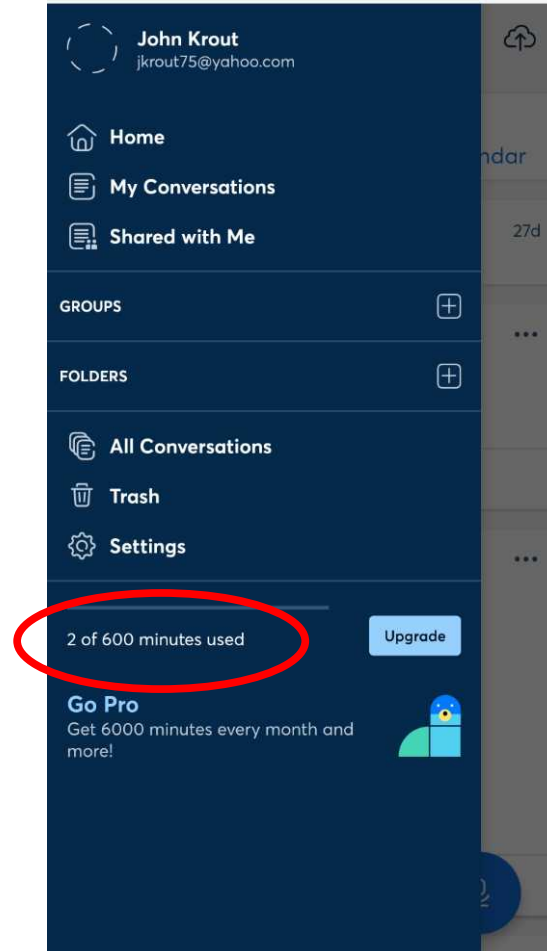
John Krout
jkrout75@yahoo.com

Home

My Conversations

Shared with Me

GROUPS

FOLDERS

All Conversations

Trash

Settings

2 of 600 minutes used

Upgrade

Go Pro
Get 6000 minutes every month and more!

ndar

27d